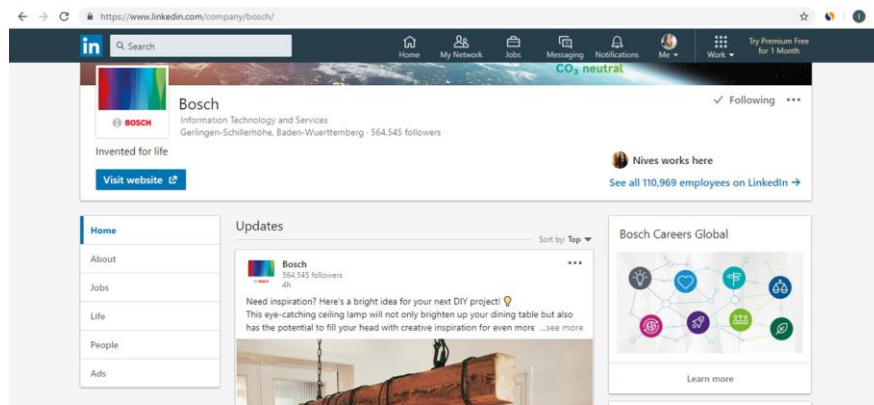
https://www.linkedin.com/company/bosch/

in Search

Home My Network Jobs Messaging Notifications Me Work Try Premium Free for 1 Month

$CO_2$ neutral

BOSCH

Bosch

Information Technology and Services

Gerlingen-Schillerhöhe, Baden-Wuerttemberg · 564,545 followers

✓ Following •••

Invented for life

Visit website

Nives works here

See all 110,969 employees on LinkedIn →

Home

About

Jobs

Life

People

Ads

Updates

Sort by: Top

Bosch

564,545 followers

4h

•••

Need inspiration? Here's a bright idea for your next DIY project!

This eye-catching ceiling lamp will not only brighten up your dining table but also has the potential to fill your head with creative inspiration for even more ...see more

Bosch Careers Global

Learn more